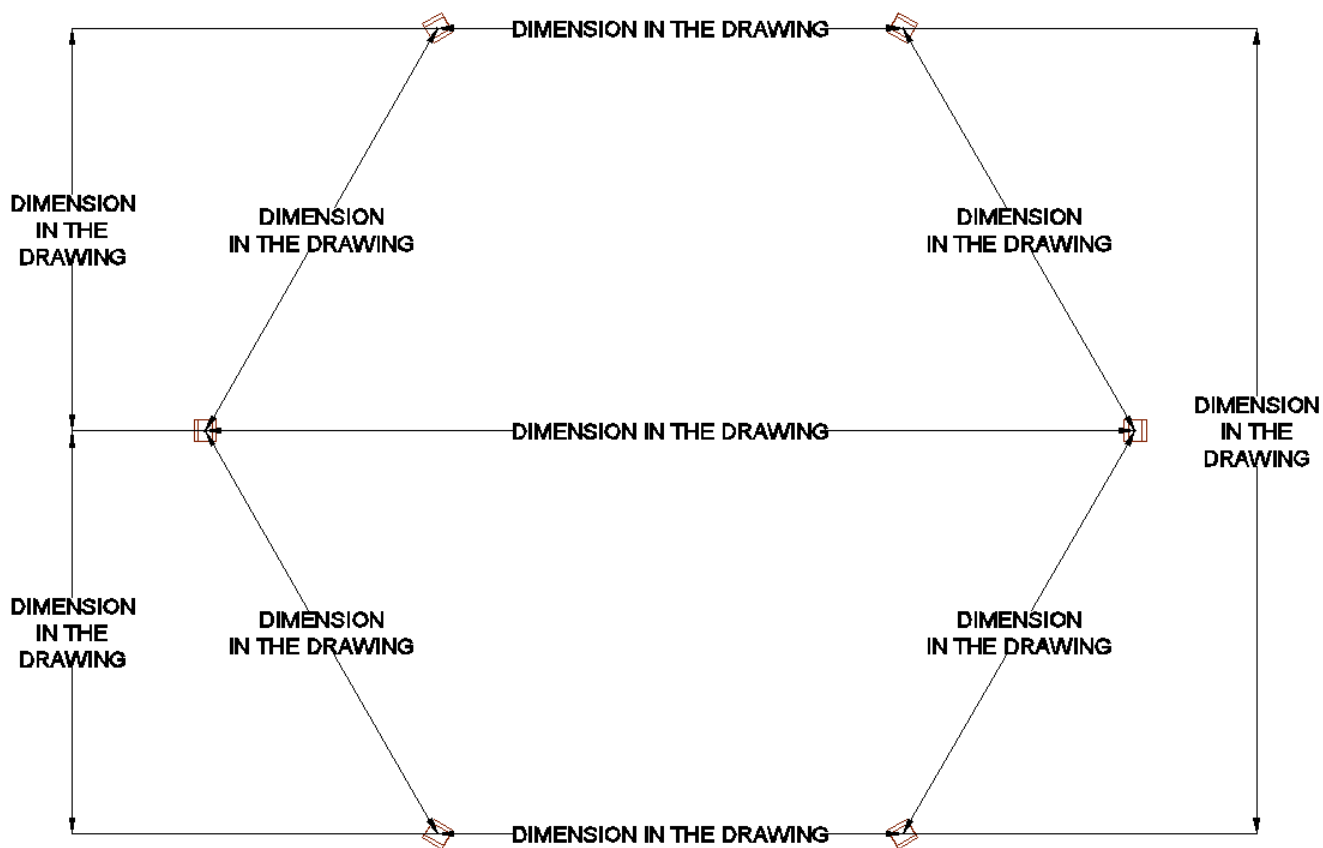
DIMENSION IN THE DRAWING

DIMENSION IN THE DRAWING

DIMENSION IN THE DRAWING

DIMENSION IN THE DRAWING

DIMENSION IN THE DRAWING

DIMENSION IN THE DRAWING

DIMENSION IN THE DRAWING

DIMENSION IN THE DRAWING

DIMENSION IN THE DRAWING

DIMENSION IN THE DRAWING